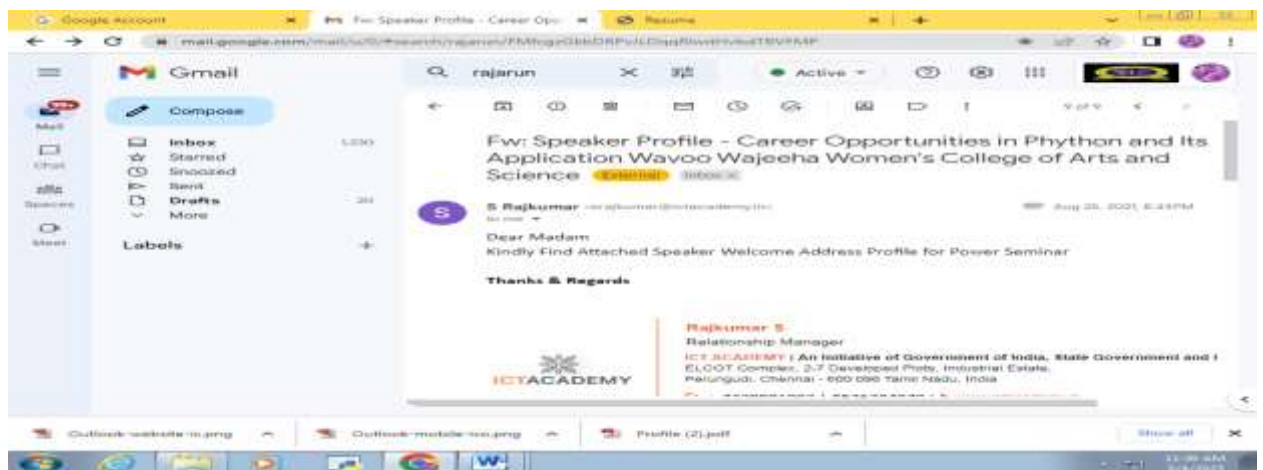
G Google Account × M Fw: Speaker Profile - Career Opp × Resume × +

mail.google.com/mail/u/0/#search/rajarun/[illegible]

Gmail

rajarun

Active

Compose

Mail

Chat

Spaces

Meet

Inbox 1,330

Starred

Snoozed

Sent

Drafts 20

More

Labels +

Fw: Speaker Profile - Career Opportunities in Phython and Its Application Wavoo Wajeeha Women's College of Arts and Science External Inbox ×

S Rajkumar <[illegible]@ictacademy.in>

to me

Aug 25, 2021, 6:43 PM

Dear Madam

Kindly Find Attached Speaker Welcome Address Profile for Power Seminar

Thanks & Regards

ICTACADEMY

Rajkumar S

Relationship Manager

ICT ACADEMY | An Initiative of Government of India, State Government and I

ELCOT Complex, 2-7 Developed Plots, Industrial Estate,

Perungudi, Chennai - 600 096 Tamil Nadu, India

Outlook-website-in.png

Outlook-mobile-ios.png

Profile (2).pdf

Show all

×